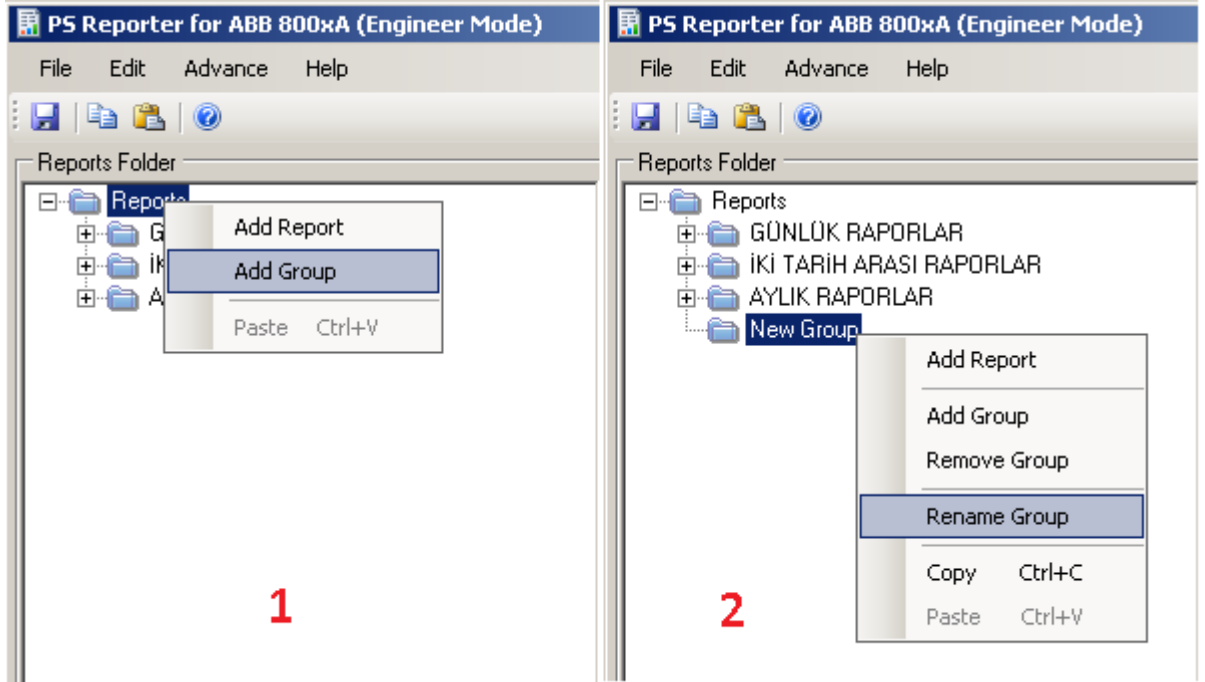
PS Reporter for ABB 800xA (Engineer Mode)

File Edit Advance Help

Reports Folder

Reports
G
İK
A

Add Report
Add Group
Paste Ctrl+V

1

PS Reporter for ABB 800xA (Engineer Mode)

File Edit Advance Help

Reports Folder

Reports
GÜNLÜK RAPORLAR
İKİ TARİH ARASI RAPORLAR
AYLIK RAPORLAR
New Group

Add Report
Add Group
Remove Group
Rename Group
Copy Ctrl+C
Paste Ctrl+V

2